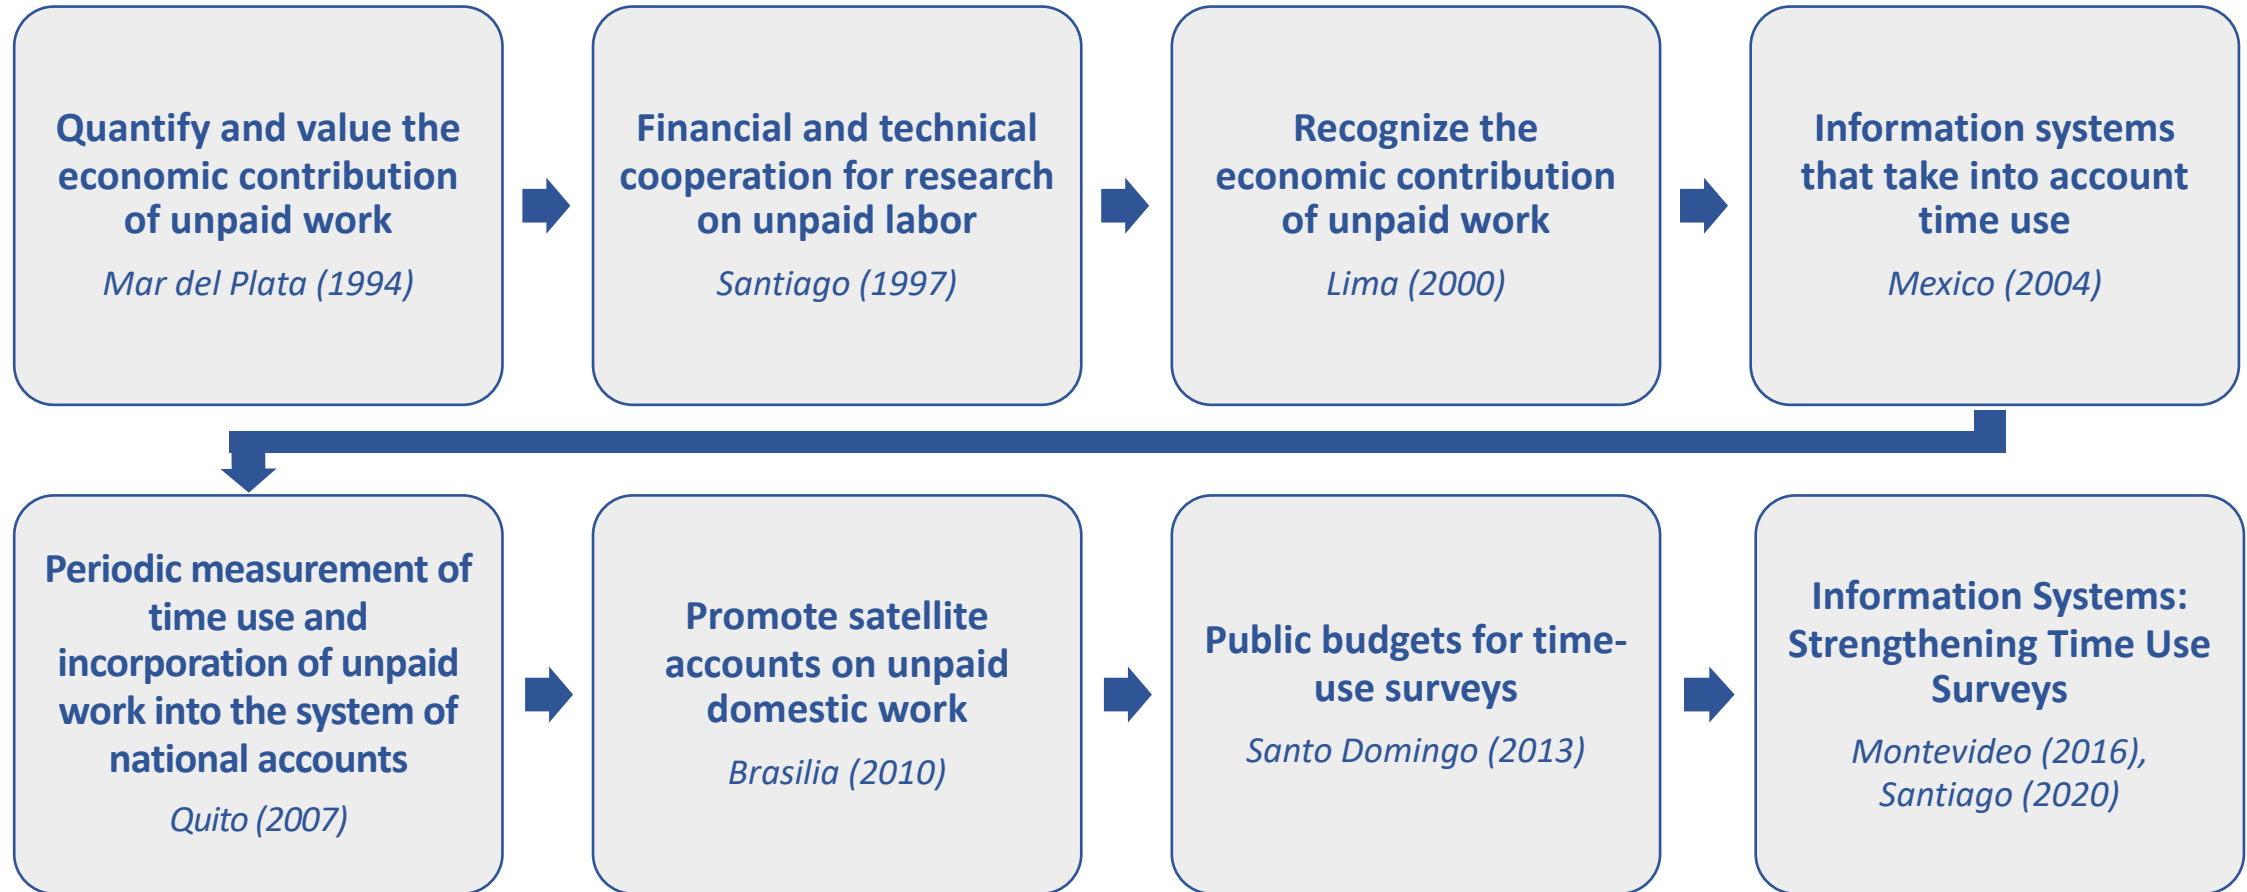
Quantify and value the economic contribution of unpaid work

*Mar del Plata (1994)*

Financial and technical cooperation for research on unpaid labor

*Santiago (1997)*

Recognize the economic contribution of unpaid work

*Lima (2000)*

Information systems that take into account time use

*Mexico (2004)*

Periodic measurement of time use and incorporation of unpaid work into the system of national accounts

*Quito (2007)*

Promote satellite accounts on unpaid domestic work

*Brasilia (2010)*

Public budgets for time-use surveys

*Santo Domingo (2013)*

Information Systems: Strengthening Time Use Surveys

*Montevideo (2016), Santiago (2020)*